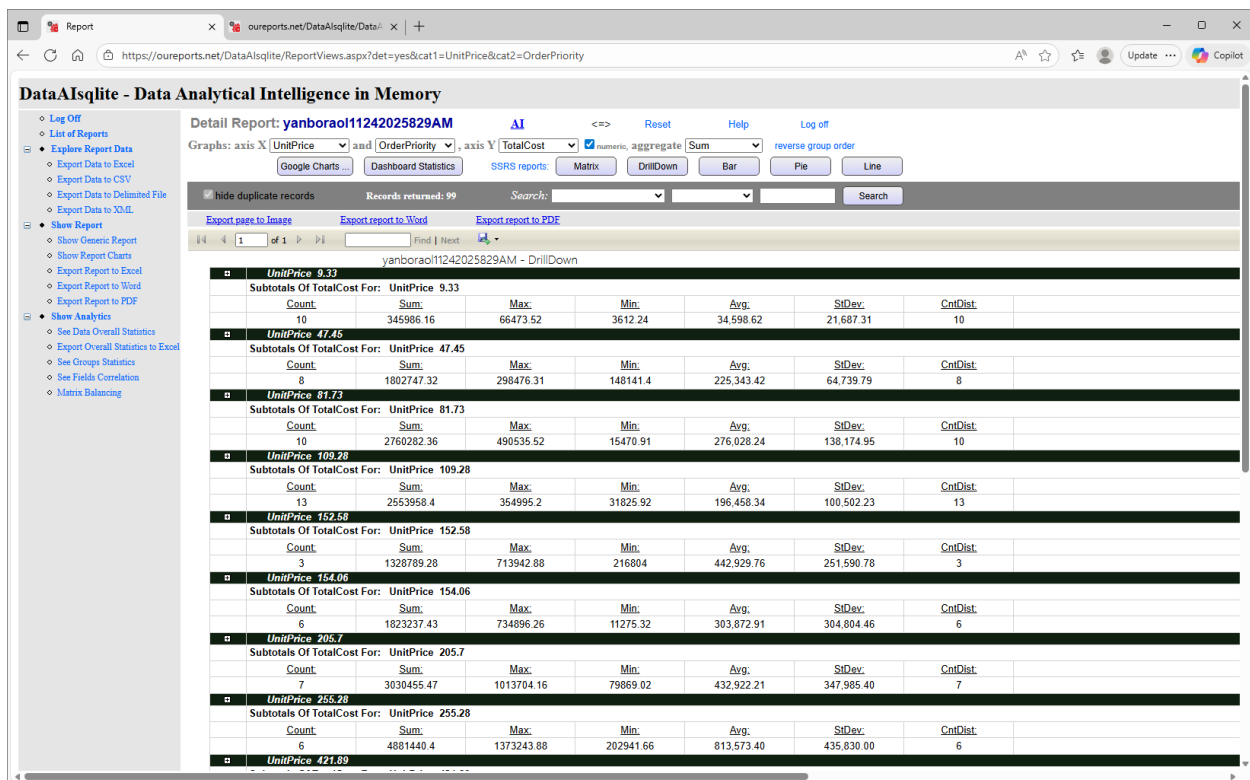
Report
oureports.net/DataAIsqlite/DataA
https://oureports.net/DataAIsqlite/ReportViews.aspx?det=yes&cat1=UnitPrice&cat2=OrderPriority
Update
Copilot

DataAIsqlite - Data Analytical Intelligence in Memory

Log Off
List of Reports
Explore Report Data
Export Data to Excel
Export Data to CSV
Export Data to Delimited File
Export Data to XML
Show Report
Show Generic Report
Show Report Charts
Export Report to Excel
Export Report to Word
Export Report to PDF
Show Analytics
See Data Overall Statistics
Export Overall Statistics to Excel
See Groups Statistics
See Fields Correlation
Matrix Balancing

Detail Report: yanboraol11242025829AM AI <=> Reset Help Log off
Graphs: axis X UnitPrice and OrderPriority , axis Y TotalCost numeric, aggregate Sum reverse group order
Google Charts ... Dashboard Statistics SSRS reports: Matrix DrillDown Bar Pie Line
hide duplicate records Records returned: 99 Search: Search
Export page to Image Export report to Word Export report to PDF
1 of 1 Find | Next
yanboraol11242025829AM - DrillDown

UnitPrice 9.33
Subtotals Of TotalCost For: UnitPrice 9.33

| Count: | Sum: | Max: | Min: | Avg: | StDev: | CntDist: |
|---|---|---|---|---|---|---|
| 10 | 345986.16 | 66473.52 | 3612.24 | 34,598.62 | 21,687.31 | 10 |

UnitPrice 47.45
Subtotals Of TotalCost For: UnitPrice 47.45

| Count: | Sum: | Max: | Min: | Avg: | StDev: | CntDist: |
|---|---|---|---|---|---|---|
| 8 | 1802747.32 | 298476.31 | 148141.4 | 225,343.42 | 64,739.79 | 8 |

UnitPrice 81.73
Subtotals Of TotalCost For: UnitPrice 81.73

| Count: | Sum: | Max: | Min: | Avg: | StDev: | CntDist: |
|---|---|---|---|---|---|---|
| 10 | 2760282.36 | 490535.52 | 15470.91 | 276,028.24 | 138,174.95 | 10 |

UnitPrice 109.28
Subtotals Of TotalCost For: UnitPrice 109.28

| Count: | Sum: | Max: | Min: | Avg: | StDev: | CntDist: |
|---|---|---|---|---|---|---|
| 13 | 2553958.4 | 354995.2 | 31825.92 | 196,458.34 | 100,502.23 | 13 |

UnitPrice 152.58
Subtotals Of TotalCost For: UnitPrice 152.58

| Count: | Sum: | Max: | Min: | Avg: | StDev: | CntDist: |
|---|---|---|---|---|---|---|
| 3 | 1328789.28 | 713942.88 | 216804 | 442,929.76 | 251,590.78 | 3 |

UnitPrice 154.06
Subtotals Of TotalCost For: UnitPrice 154.06

| Count: | Sum: | Max: | Min: | Avg: | StDev: | CntDist: |
|---|---|---|---|---|---|---|
| 6 | 1823237.43 | 734896.26 | 11275.32 | 303,872.91 | 304,804.46 | 6 |

UnitPrice 205.7
Subtotals Of TotalCost For: UnitPrice 205.7

| Count: | Sum: | Max: | Min: | Avg: | StDev: | CntDist: |
|---|---|---|---|---|---|---|
| 7 | 3030455.47 | 1013704.16 | 79869.02 | 432,922.21 | 347,985.40 | 7 |

UnitPrice 255.28
Subtotals Of TotalCost For: UnitPrice 255.28

| Count: | Sum: | Max: | Min: | Avg: | StDev: | CntDist: |
|---|---|---|---|---|---|---|
| 6 | 4881440.4 | 1373243.88 | 202941.66 | 813,573.40 | 435,830.00 | 6 |

UnitPrice 421.89
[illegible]